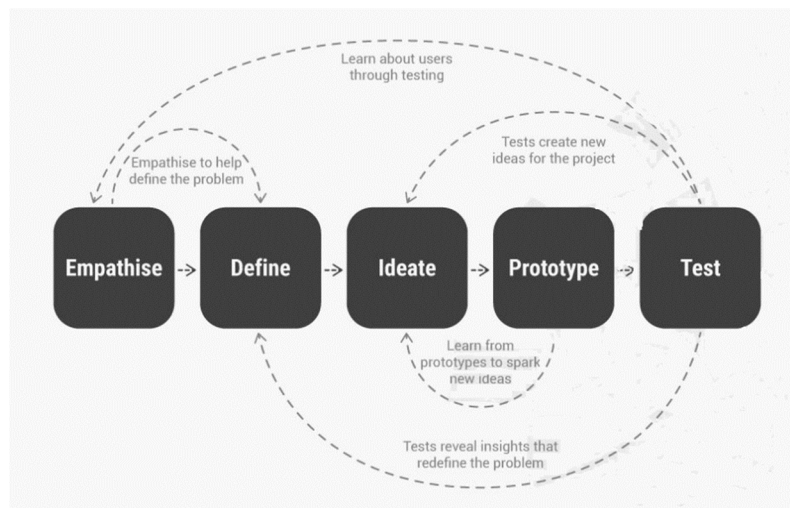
Learn about users through testing

Tests create new ideas for the project

Empathise to help define the problem

Empathise

Define

Ideate

Prototype

Test

Learn from prototypes to spark new ideas

Tests reveal insights that redefine the problem